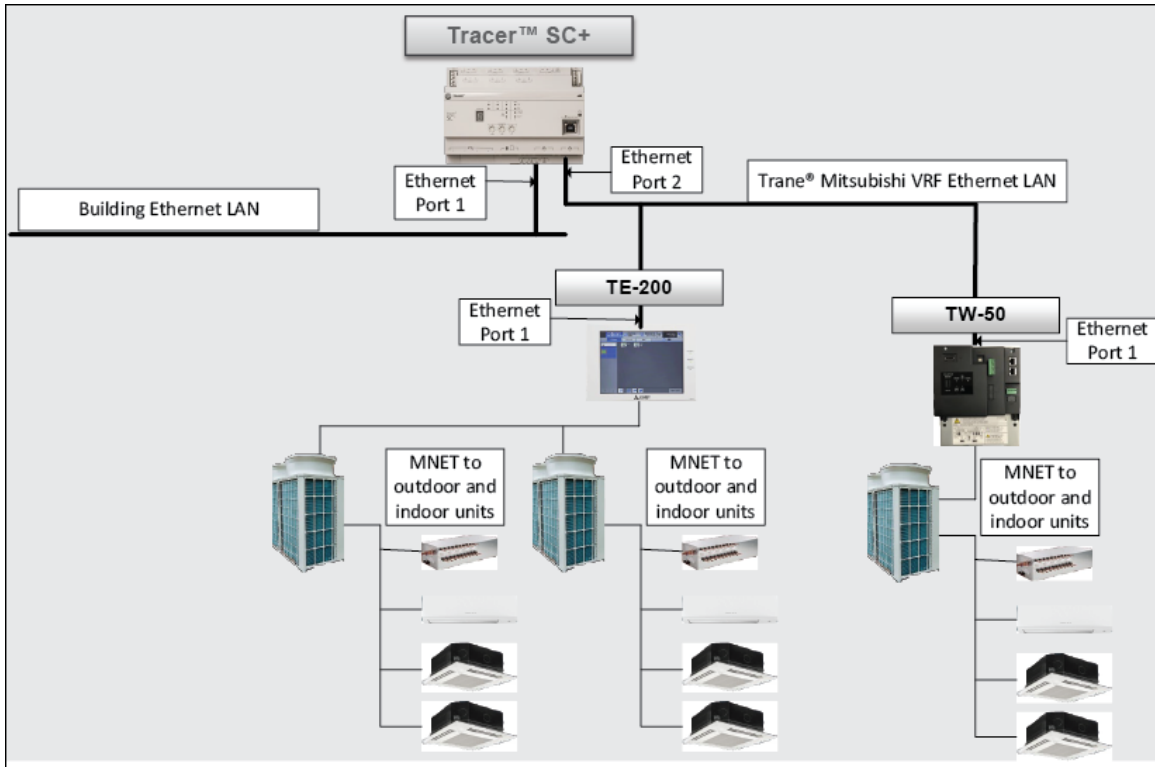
Tracer™ SC+

Ethernet Port 2

Trane® Mitsubishi VRF Ethernet LAN

Ethernet Port 1

Building Ethernet LAN

TE-200

Ethernet Port 1

TW-50

Ethernet Port 1

MNET to outdoor and indoor units

MNET to outdoor and indoor units

MNET to outdoor and indoor units